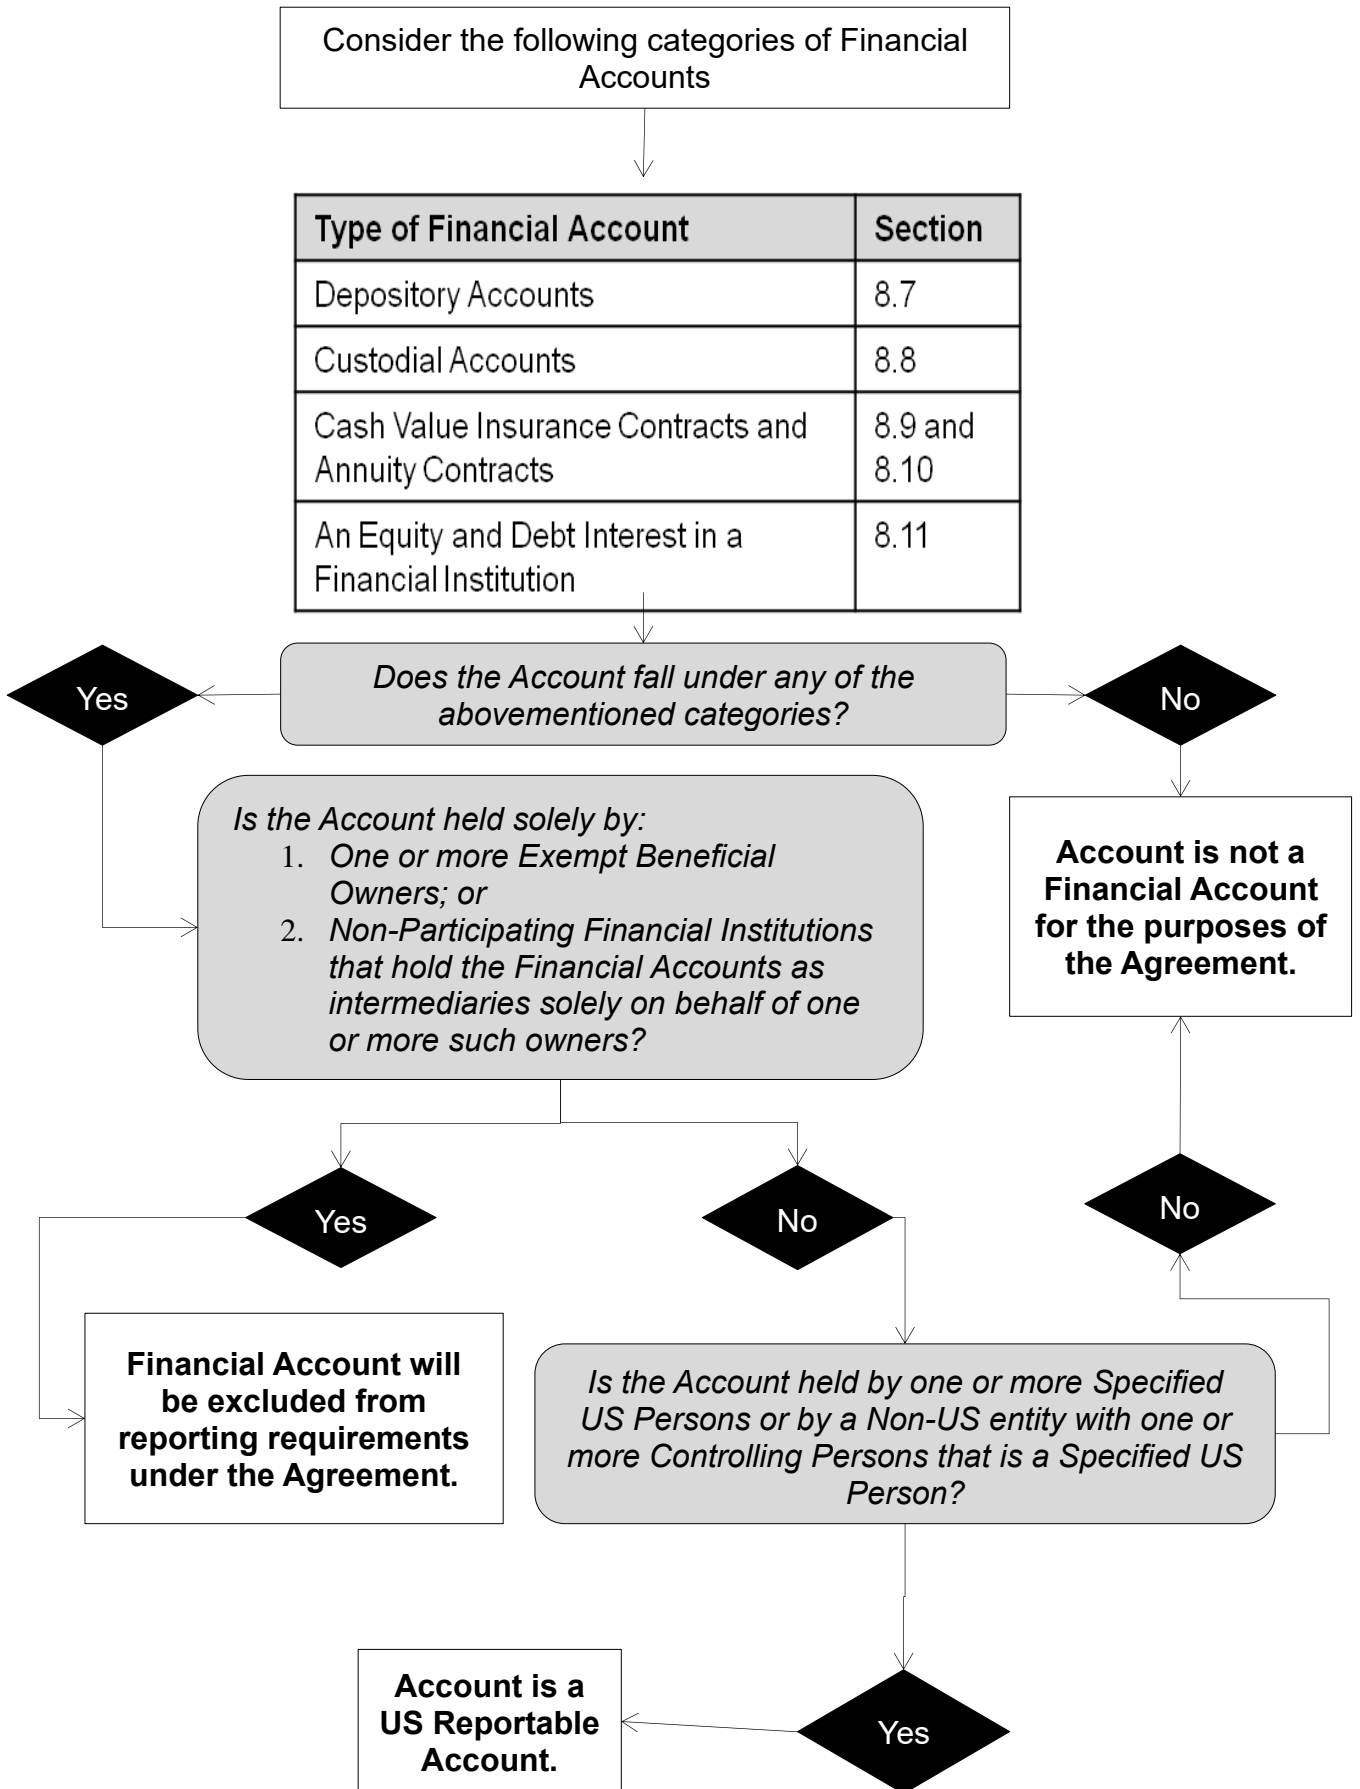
Consider the following categories of Financial Accounts

| Type of Financial Account | Section |
|---|---|
| Depository Accounts | 8.7 |
| Custodial Accounts | 8.8 |
| Cash Value Insurance Contracts and Annuity Contracts | 8.9 and 8.10 |
| An Equity and Debt Interest in a Financial Institution | 8.11 |

Does the Account fall under any of the abovementioned categories?

Yes

No

Account is not a Financial Account for the purposes of the Agreement.

Is the Account held solely by:
1. One or more Exempt Beneficial Owners; or
2. Non-Participating Financial Institutions that hold the Financial Accounts as intermediaries solely on behalf of one or more such owners?

Yes

No

No

Financial Account will be excluded from reporting requirements under the Agreement.

Is the Account held by one or more Specified US Persons or by a Non-US entity with one or more Controlling Persons that is a Specified US Person?

Account is a US Reportable Account.

Yes